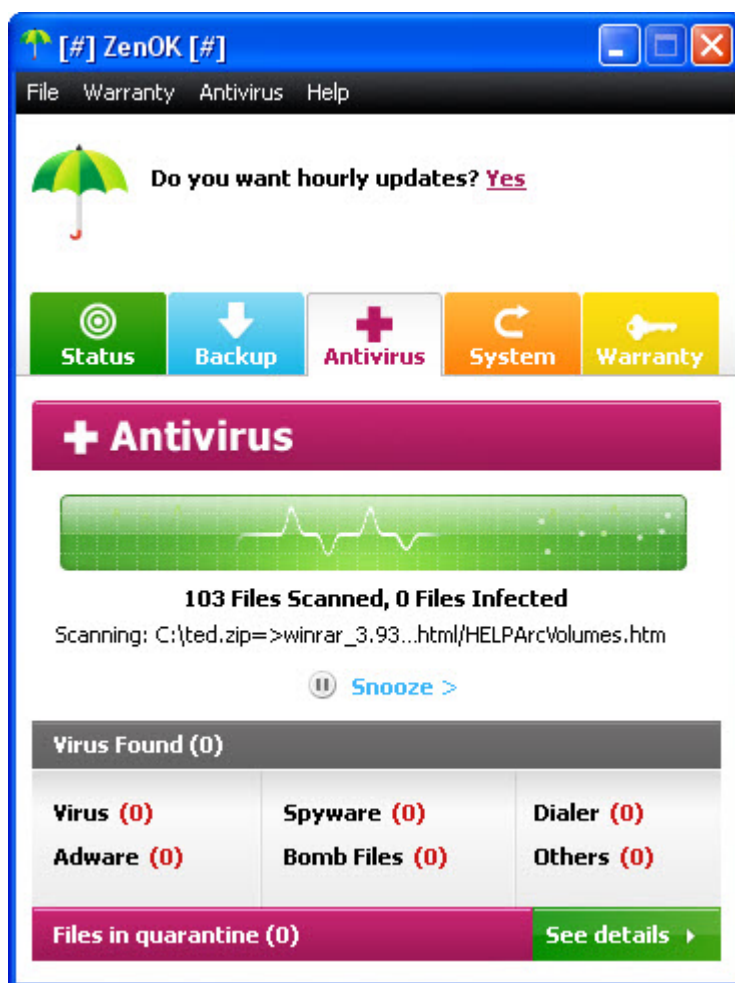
[#] ZenOK [#]

File Warranty Antivirus Help

Do you want hourly updates? Yes

Status Backup Antivirus System Warranty

Antivirus

103 Files Scanned, 0 Files Infected

Scanning: C:\ted.zip=>winrar_3.93...html/HELPArcVolumes.htm

Snooze >

Virus Found (0)

| Virus (0) | Spyware (0) | Dialer (0) |
|---|---|---|
| Adware (0) | Bomb Files (0) | Others (0) |

Files in quarantine (0)

See details